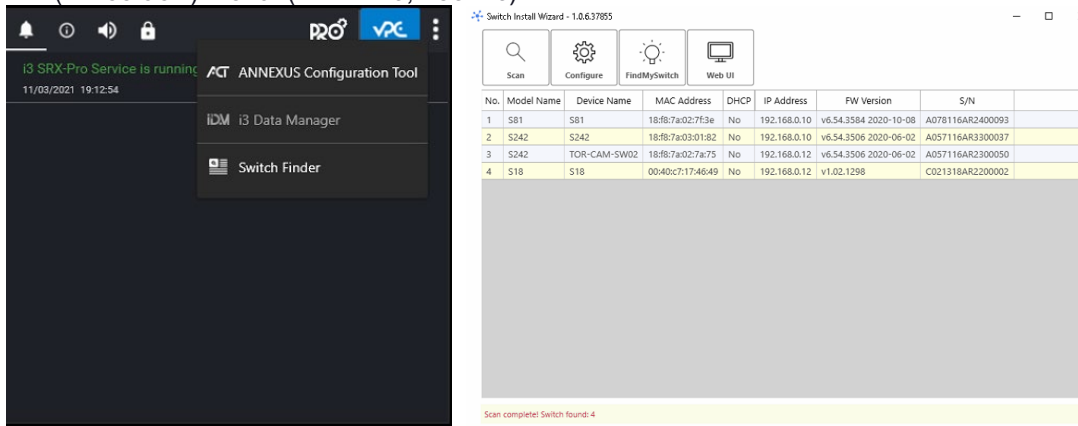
PRO VPC

i3 SRX-Pro Service is running
11/03/2021 19:12:54

ACT ANNEXUS Configuration Tool

iDM i3 Data Manager

Switch Finder

Switch Install Wizard - 1.0.6.37855

Scan Configure FindMySwitch Web UI

| No. | Model Name | Device Name | MAC Address | DHCP | IP Address | FW Version | S/N |
|---|---|---|---|---|---|---|---|
| 1 | S81 | S81 | 18:f8:7a:02:7f:3e | No | 192.168.0.10 | v6.54.3584 2020-10-08 | A078116AR2400093 |
| 2 | S242 | S242 | 18:f8:7a:03:01:82 | No | 192.168.0.10 | v6.54.3506 2020-06-02 | A057116AR3300037 |
| 3 | S242 | TOR-CAM-SW02 | 18:f8:7a:02:7a:75 | No | 192.168.0.12 | v6.54.3506 2020-06-02 | A057116AR2300050 |
| 4 | S18 | S18 | 00:40:c7:17:46:49 | No | 192.168.0.12 | v1.02.1298 | C021318AR2200002 |

Scan complete! Switch found: 4